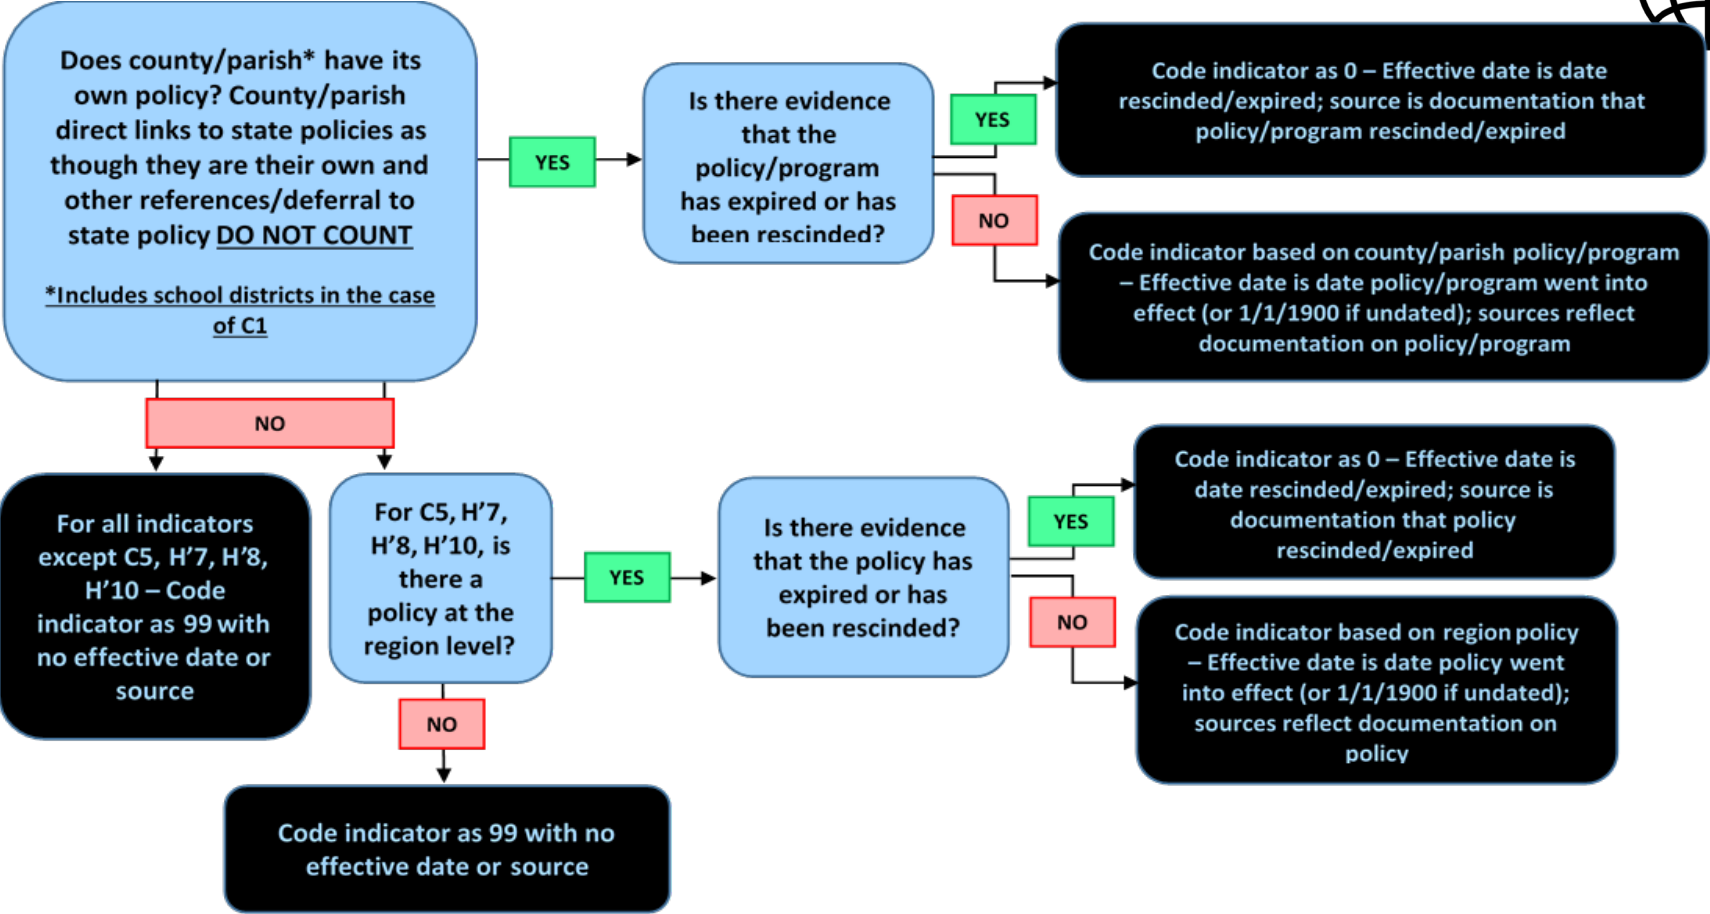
Does county/parish* have its own policy? County/parish direct links to state policies as though they are their own and other references/deferral to state policy DO NOT COUNT

*Includes school districts in the case of C1

YES

Is there evidence that the policy/program has expired or has been rescinded?

YES

Code indicator as 0 – Effective date is date rescinded/expired; source is documentation that policy/program rescinded/expired

NO

Code indicator based on county/parish policy/program – Effective date is date policy/program went into effect (or 1/1/1900 if undated); sources reflect documentation on policy/program

NO

For all indicators except C5, H'7, H'8, H'10 – Code indicator as 99 with no effective date or source

For C5, H'7, H'8, H'10, is there a policy at the region level?

YES

Is there evidence that the policy has expired or has been rescinded?

YES

Code indicator as 0 – Effective date is date rescinded/expired; source is documentation that policy rescinded/expired

NO

Code indicator based on region policy – Effective date is date policy went into effect (or 1/1/1900 if undated); sources reflect documentation on policy

NO

Code indicator as 99 with no effective date or source